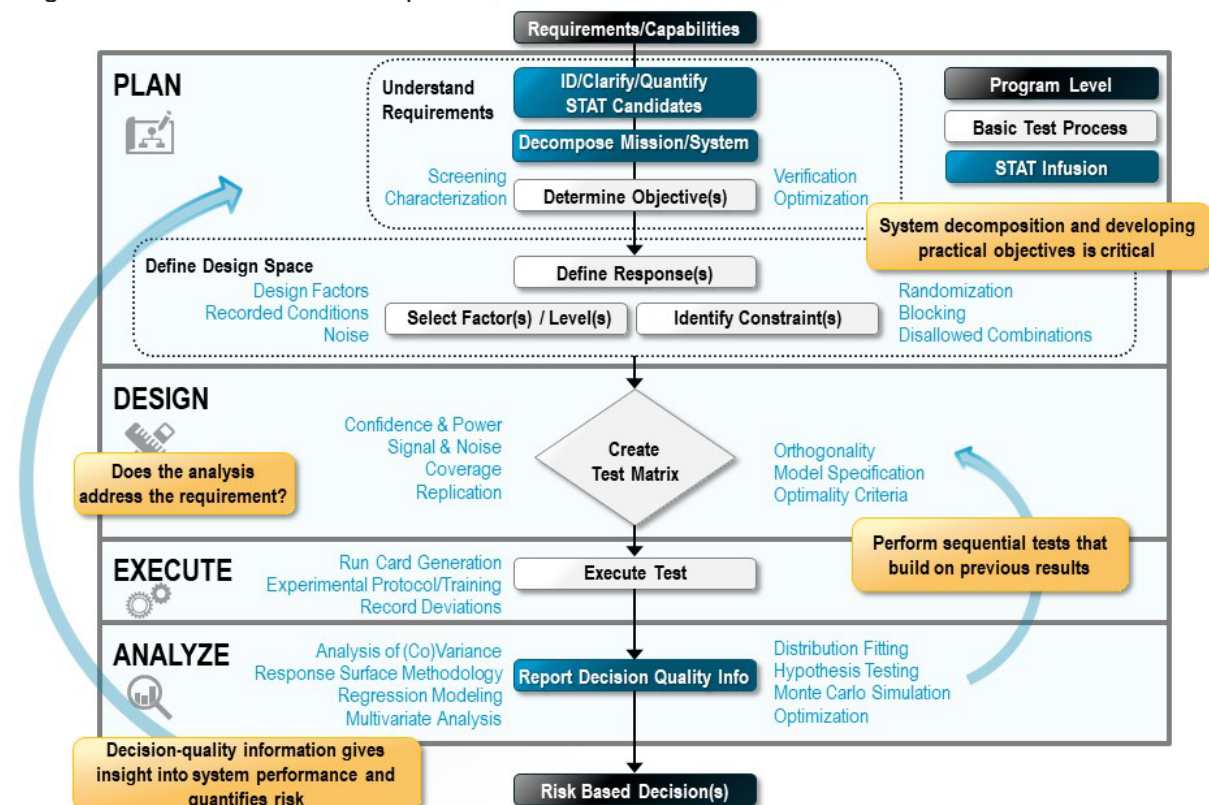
Requirements/Capabilities

PLAN

Understand Requirements

ID/Clarify/Quantify STAT Candidates

Decompose Mission/System

Screening
Characterization

Determine Objective(s)

Verification
Optimization

Program Level

Basic Test Process

STAT Infusion

System decomposition and developing practical objectives is critical

Define Design Space

Define Response(s)

Design Factors
Recorded Conditions
Noise

Select Factor(s) / Level(s)

Identify Constraint(s)

Randomization
Blocking
Disallowed Combinations

DESIGN

Confidence & Power
Signal & Noise
Coverage
Replication

Create Test Matrix

Orthogonality
Model Specification
Optimality Criteria

Does the analysis address the requirement?

Perform sequential tests that build on previous results

EXECUTE

Run Card Generation
Experimental Protocol/Training
Record Deviations

Execute Test

ANALYZE

Analysis of (Co)Variance
Response Surface Methodology
Regression Modeling
Multivariate Analysis

Report Decision Quality Info

Distribution Fitting
Hypothesis Testing
Monte Carlo Simulation
Optimization

Decision-quality information gives insight into system performance and quantifies risk

Risk Based Decision(s)